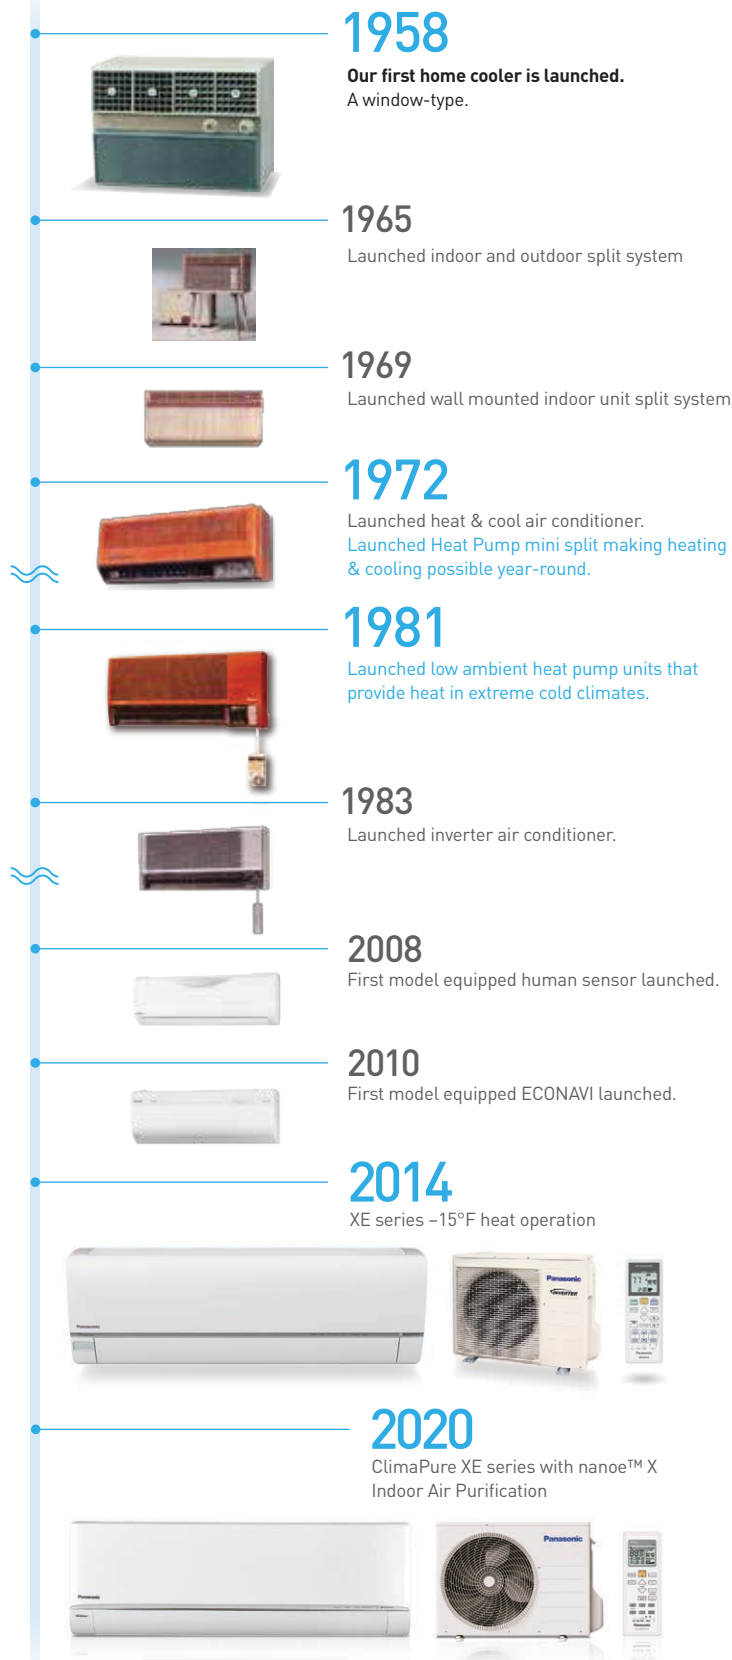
1958
**Our first home cooler is launched.**
A window-type.

1965
Launched indoor and outdoor split system

1969
Launched wall mounted indoor unit split system

1972
Launched heat & cool air conditioner.
Launched Heat Pump mini split making heating & cooling possible year-round.

1981
Launched low ambient heat pump units that provide heat in extreme cold climates.

1983
Launched inverter air conditioner.

2008
First model equipped human sensor launched.

2010
First model equipped ECONAVI launched.

2014
XE series −15°F heat operation

Panasonic
INVERTER

2020
ClimaPure XE series with nanoe™ X Indoor Air Purification

Panasonic